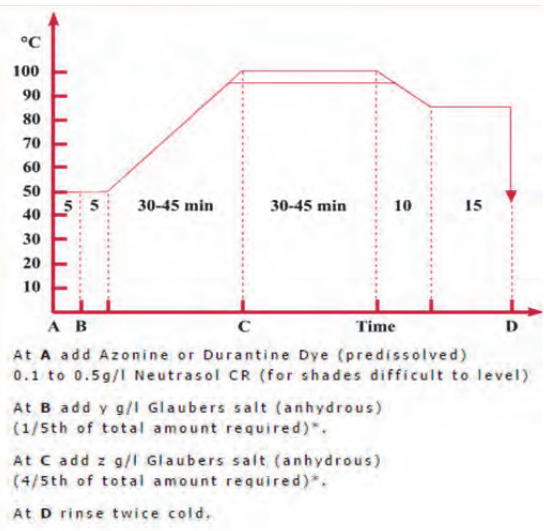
°C
100
90
80
70
60
50
40
30
20
10

5 5 30-45 min 30-45 min 10 15

A B C Time D

At **A** add Azonine or Durantine Dye (predissolved)
0.1 to 0.5g/l Neutrasol CR (for shades difficult to level)

At **B** add y g/l Glaubers salt (anhydrous)
(1/5th of total amount required)*.

At **C** add z g/l Glaubers salt (anhydrous)
(4/5th of total amount required)*.

At **D** rinse twice cold.